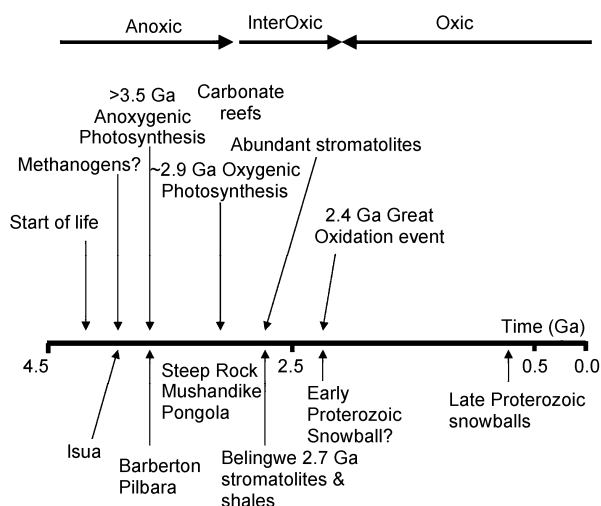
Anoxic
InterOxic
Oxic

>3.5 Ga Anoxygenic Photosynthesis

Carbonate reefs

Abundant stromatolites

Methanogens?

~2.9 Ga Oxygenic Photosynthesis

Start of life

2.4 Ga Great Oxidation event

Time (Ga)

4.5
2.5
0.5
0.0

Steep Rock
Mushandike
Pongola

Early Proterozoic Snowball?

Late Proterozoic snowballs

Isua

Barberton
Pilbara

Belingwe 2.7 Ga stromatolites & shales